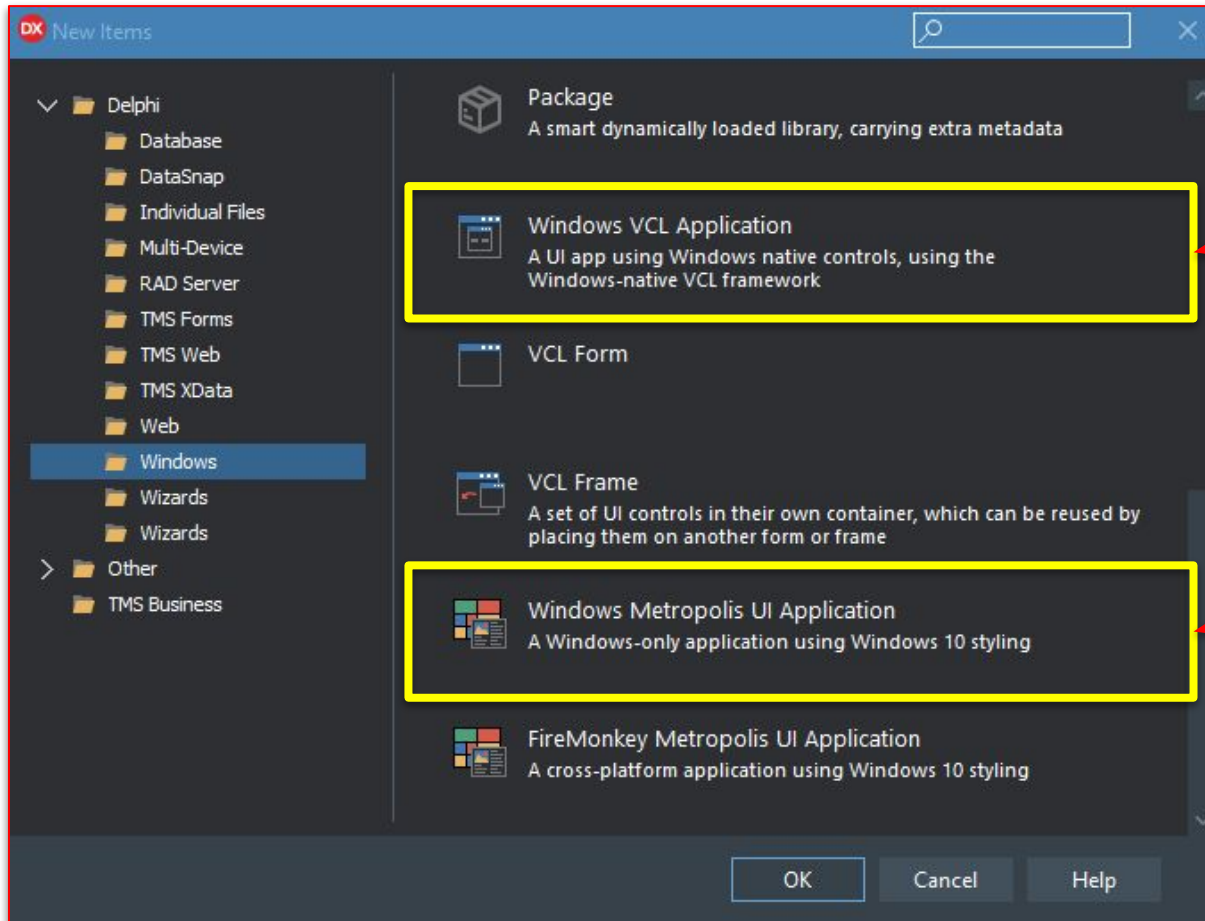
DX New Items

Delphi
Database
DataSnap
Individual Files
Multi-Device
RAD Server
TMS Forms
TMS Web
TMS XData
Web
Windows
Wizards
Wizards
Other
TMS Business

Package
A smart dynamically loaded library, carrying extra metadata

Windows VCL Application
A UI app using Windows native controls, using the Windows-native VCL framework

VCL Form

VCL Frame
A set of UI controls in their own container, which can be reused by placing them on another form or frame

Windows Metropolis UI Application
A Windows-only application using Windows 10 styling

FireMonkey Metropolis UI Application
A cross-platform application using Windows 10 styling

OK
Cancel
Help